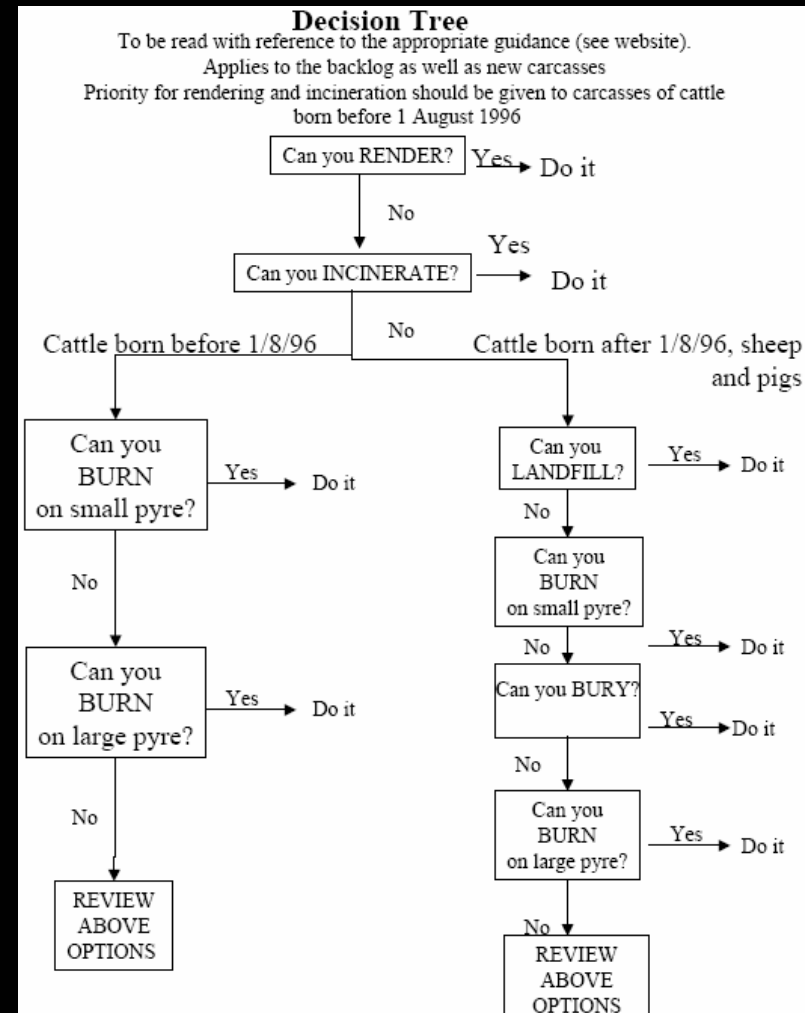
Decision Tree
To be read with reference to the appropriate guidance (see website).
Applies to the backlog as well as new carcasses
Priority for rendering and incineration should be given to carcasses of cattle born before 1 August 1996

Can you RENDER? Yes Do it
No
Can you INCINERATE? Yes Do it
No
Cattle born before 1/8/96
Cattle born after 1/8/96, sheep and pigs

Can you BURN on small pyre? Yes Do it
No
Can you BURN on large pyre? Yes Do it
No
REVIEW ABOVE OPTIONS

Can you LANDFILL? Yes Do it
No
Can you BURN on small pyre? Yes Do it
No
Can you BURY? Yes Do it
No
Can you BURN on large pyre? Yes Do it
No
REVIEW ABOVE OPTIONS